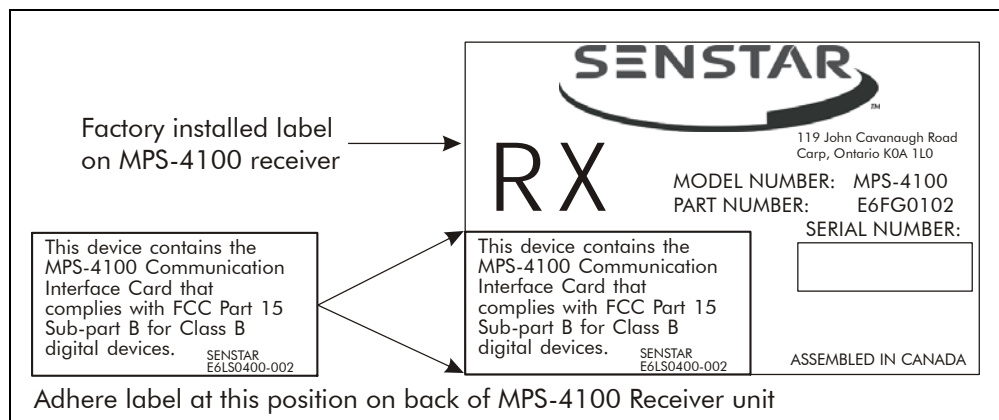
Factory installed label on MPS-4100 receiver

SENSTAR

TM

119 John Cavanaugh Road
Carp, Ontario K0A 1L0

RX

MODEL NUMBER: MPS-4100
PART NUMBER: E6FG0102
SERIAL NUMBER:

This device contains the MPS-4100 Communication Interface Card that complies with FCC Part 15 Sub-part B for Class B digital devices.
SENSTAR
E6LS0400-002

This device contains the MPS-4100 Communication Interface Card that complies with FCC Part 15 Sub-part B for Class B digital devices.
SENSTAR
E6LS0400-002

ASSEMBLED IN CANADA

Adhere label at this position on back of MPS-4100 Receiver unit